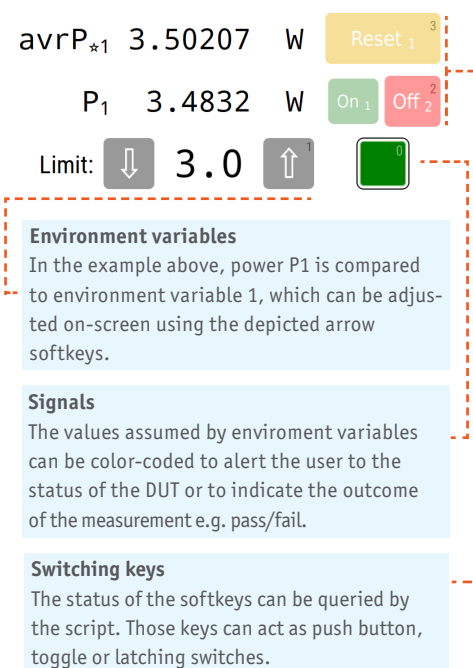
avrP$_{\star 1}$ 3.50207 W

Reset $_1$ $^3$

P$_1$ 3.4832 W

On $_1$ Off $_2$ $^2$

Limit: ⇩ 3.0 ⇧ $^1$

$^0$

**Environment variables**
In the example above, power P1 is compared to environment variable 1, which can be adjusted on-screen using the depicted arrow softkeys.

**Signals**
The values assumed by enviroment variables can be color-coded to alert the user to the status of the DUT or to indicate the outcome of the measurement e.g. pass/fail.

**Switching keys**
The status of the softkeys can be queried by the script. Those keys can act as push button, toggle or latching switches.